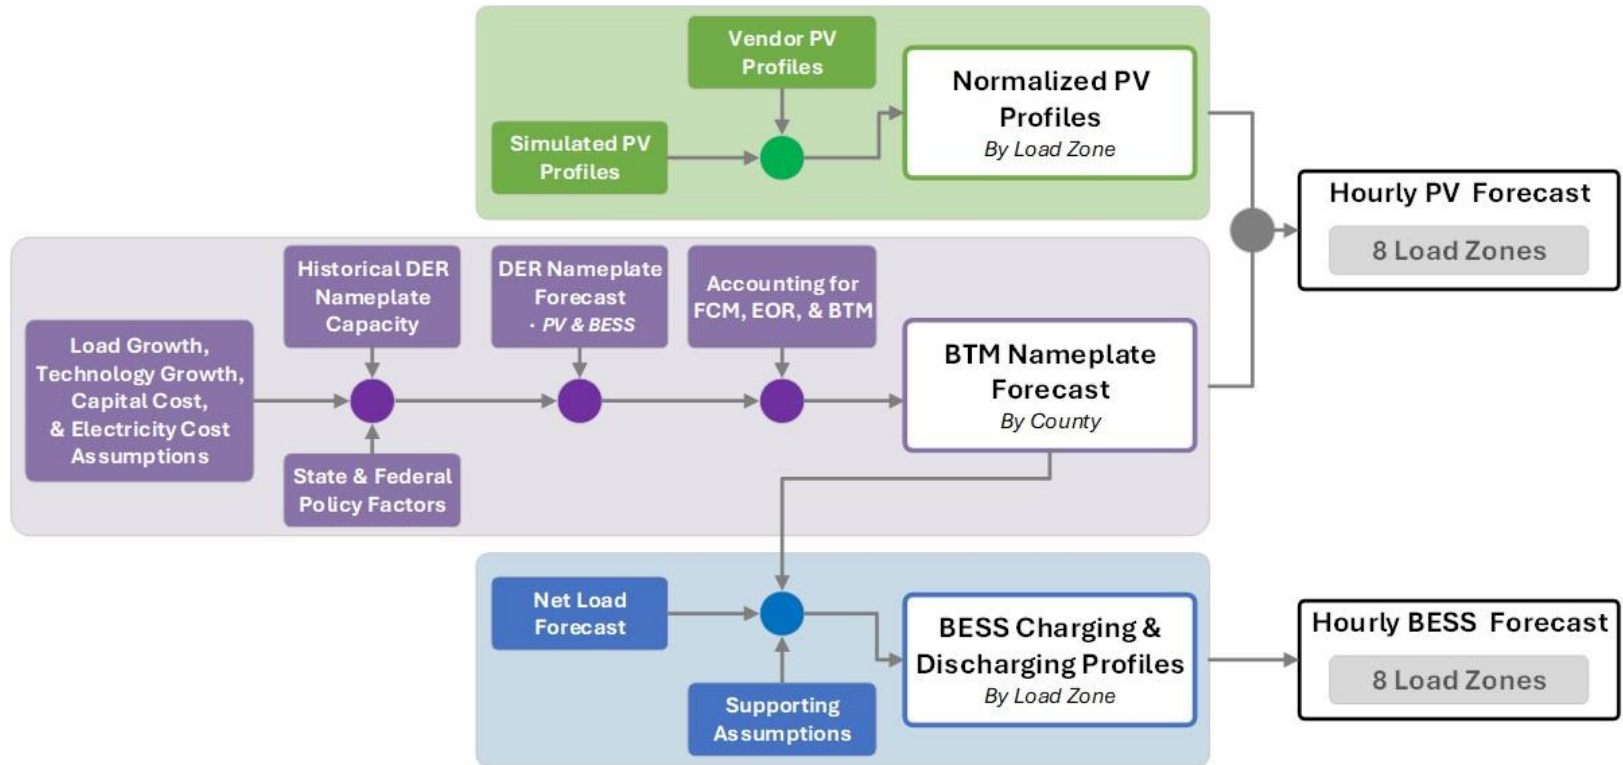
Vendor PV Profiles

Simulated PV Profiles

Normalized PV Profiles
By Load Zone

Hourly PV Forecast

8 Load Zones

Load Growth, Technology Growth, Capital Cost, & Electricity Cost Assumptions

Historical DER Nameplate Capacity

State & Federal Policy Factors

DER Nameplate Forecast
· PV & BESS

Accounting for FCM, EOR, & BTM

BTM Nameplate Forecast
By County

Net Load Forecast

Supporting Assumptions

BESS Charging & Discharging Profiles
By Load Zone

Hourly BESS Forecast

8 Load Zones